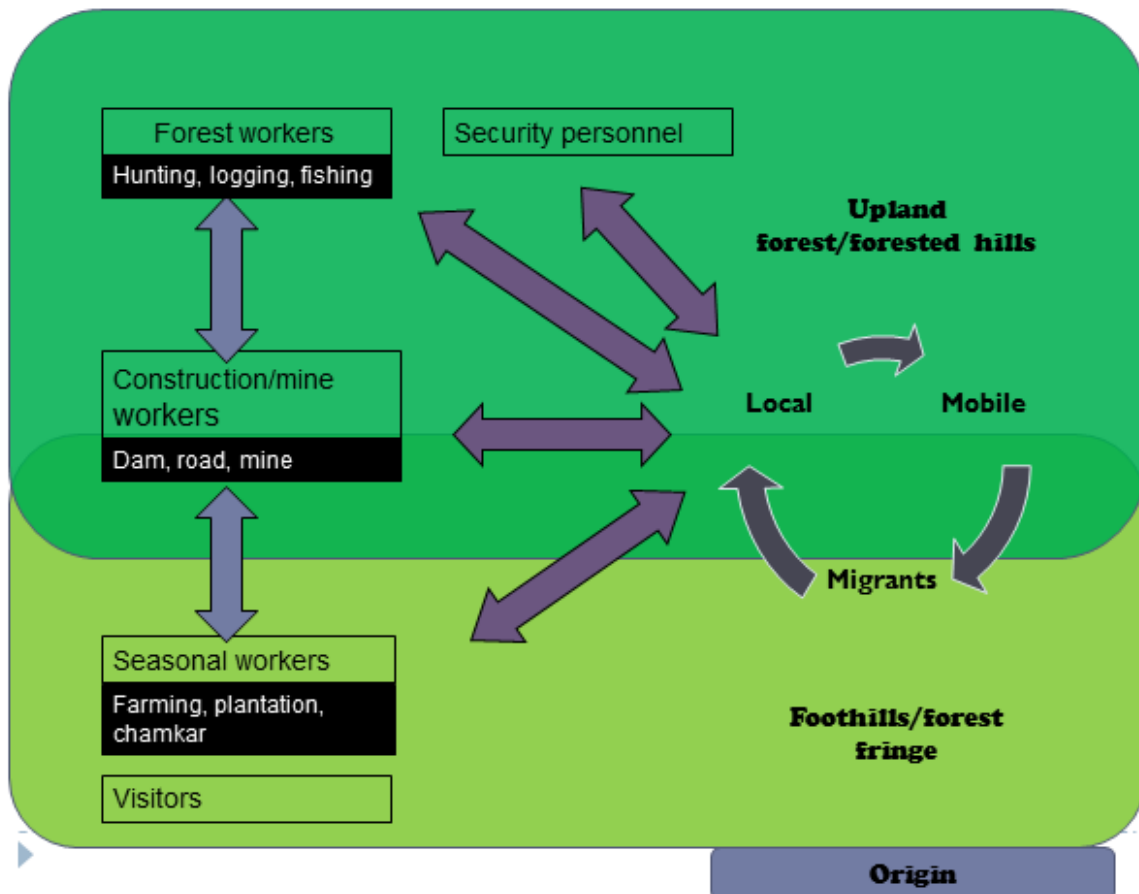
Forest workers

Hunting, logging, fishing

Security personnel

Upland forest/forested hills

Construction/mine workers

Dam, road, mine

Local

Mobile

Migrants

Seasonal workers

Farming, plantation, chamkar

Visitors

Foothills/forest fringe

Origin